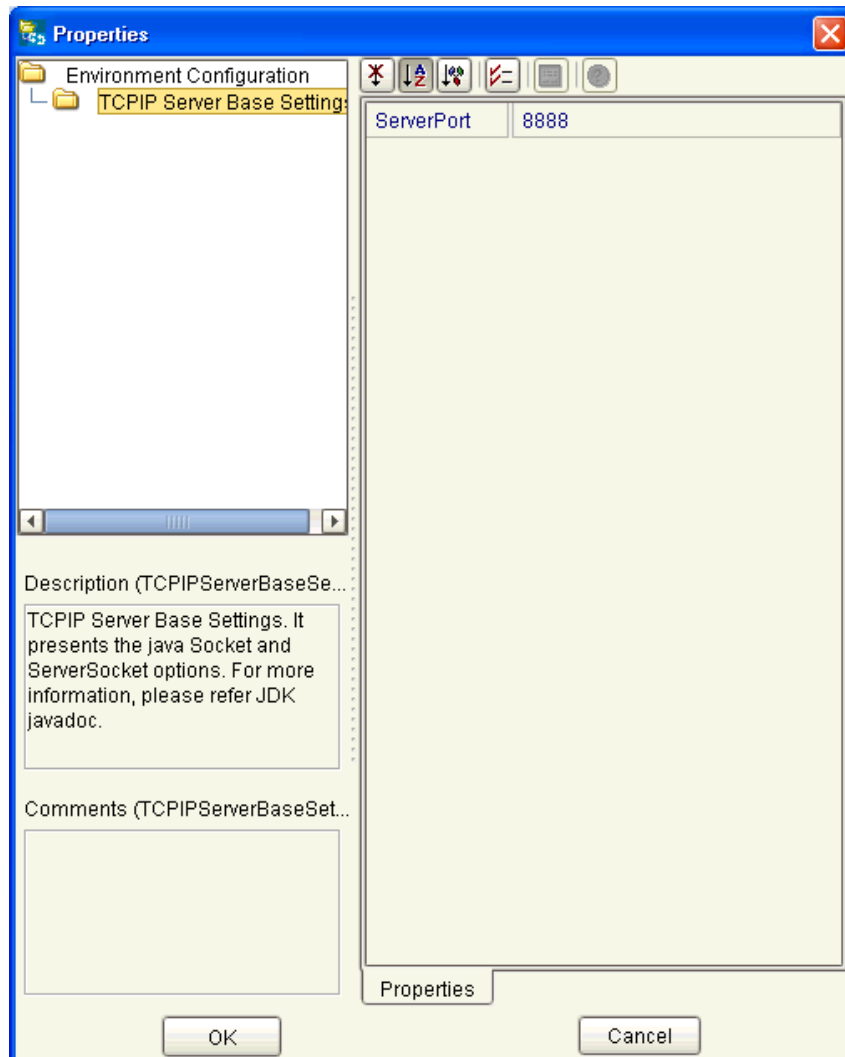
Properties

Environment Configuration
TCPIP Server Base Setting

| ServerPort | 8888 |
|---|---|

Description (TCPIPServerBaseSe...

TCPIP Server Base Settings. It presents the java Socket and ServerSocket options. For more information, please refer JDK javadoc.

Comments (TCPIPServerBaseSet...

Properties

OK

Cancel